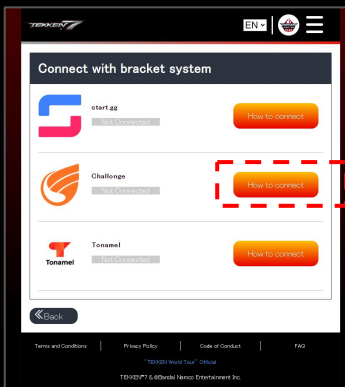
TEKKEN7

EN

Connect with bracket system

start.gg
Not Connected
How to connect

Challonge
Not Connected
How to connect

Tonamel
Tonamel
Not Connected
How to connect

Back

Terms and Conditions | Privacy Policy | Code of Conduct | FAQ

"TEKKEN World Tour" Official

TEKKEN™7 & ©Bandai Namco Entertainment Inc.